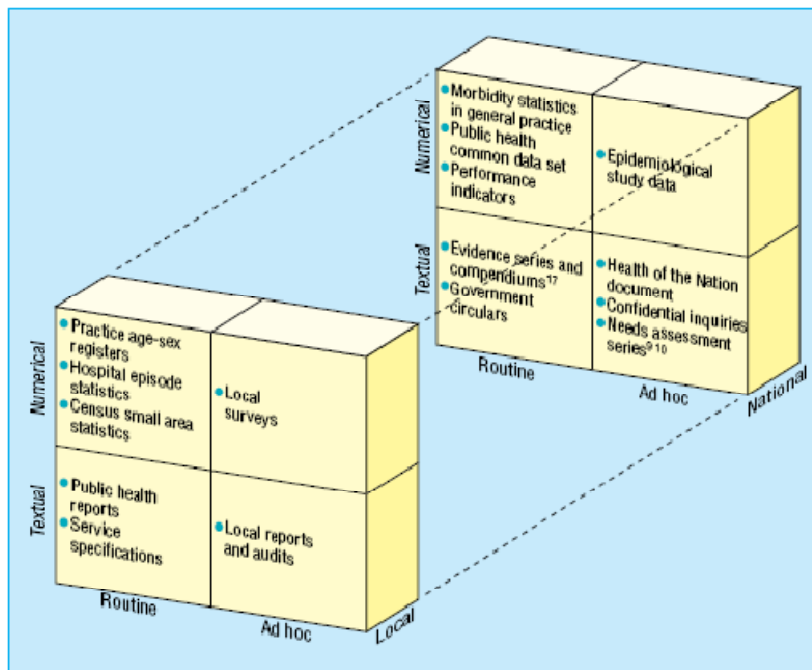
Numerical

Morbidity statistics in general practice

Public health common data set

Performance indicators

Epidemiological study data

Textual

Evidence series and compendiums$^{17}$

Government circulars

Health of the Nation document

Confidential inquiries

Needs assessment series$^{9\ 10}$

Routine

Ad hoc

National

Numerical

Practice age-sex registers

Hospital episode statistics

Census small area statistics

Local surveys

Textual

Public health reports

Service specifications

Local reports and audits

Routine

Ad hoc

Local